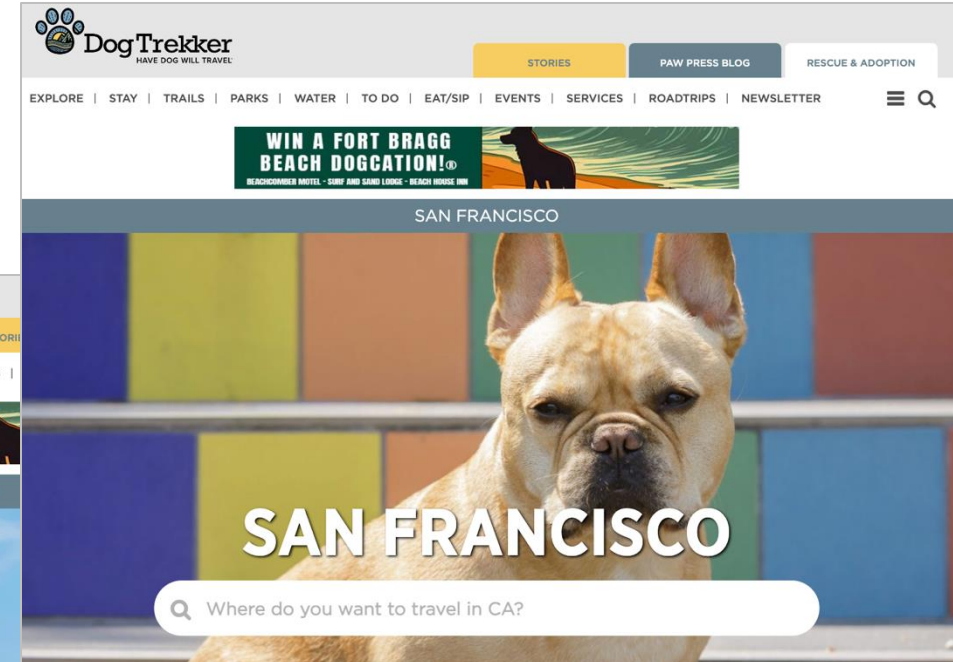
DogTrekker
HAVE DOG WILL TRAVEL

STORIES | PAW PRESS BLOG | RESCUE & ADOPTION

EXPLORE | STAY | TRAILS | PARKS | WATER | TO DO | EAT/SIP | EVENTS | SERVICES | ROADTRIPS | NEWSLETTER

WIN A FORT BRAGG BEACH DOGCATION!®
BEACHCOMBER MOTEL - SURF AND SAND LODGE - BEACH HOUSE INN

SAN FRANCISCO

SAN FRANCISCO

Where do you want to travel in CA?

ORI